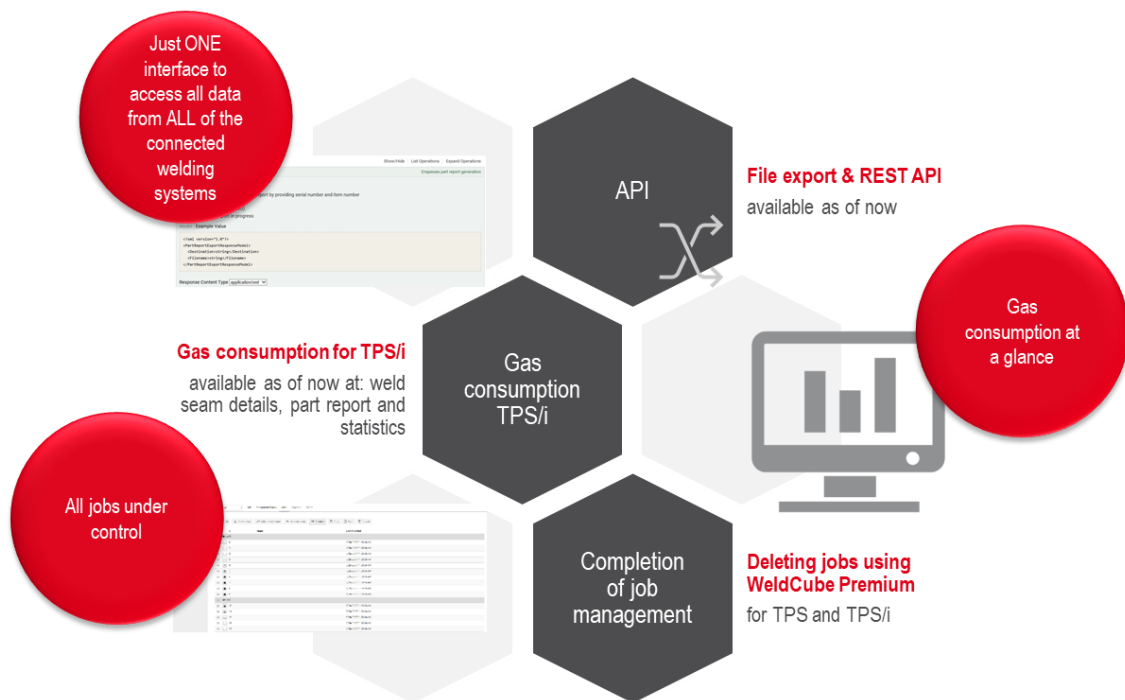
Just ONE interface to access all data from ALL of the connected welding systems

Show/Hide | List Operations | Expand Operations

Enqueues part report generation

port by providing serial number and item number

t in progress

Model Example Value

<?xml version="1.0"?>
<PartReportExportResponseModel>
<Destination>string</Destination>
<Filename>string</Filename>
</PartReportExportResponseModel>

Response Content Type application/xml

API

File export & REST API
available as of now

Gas consumption at a glance

Gas consumption for TPS/i
available as of now at: weld seam details, part report and statistics

Gas consumption TPS/i

All jobs under control

Completion of job management

Deleting jobs using WeldCube Premium
for TPS and TPS/i